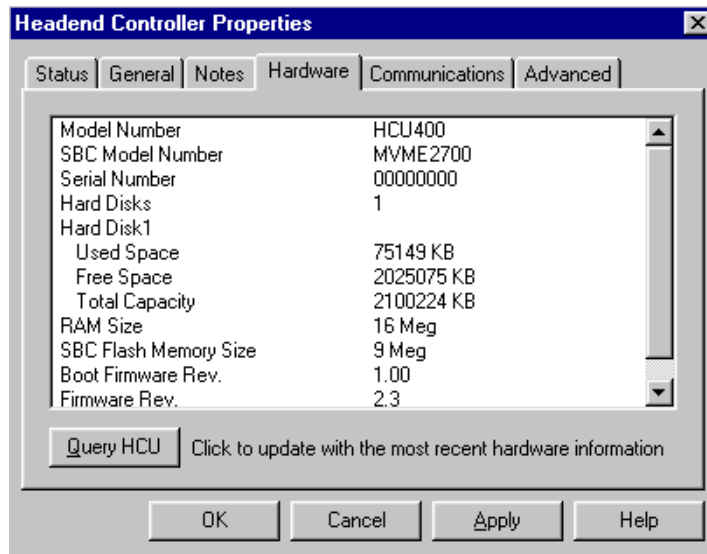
Headend Controller Properties

Status | General | Notes | Hardware | Communications | Advanced

| | |
|---|---|
| Model Number | HCU400 |
| SBC Model Number | MVME2700 |
| Serial Number | 00000000 |
| Hard Disks | 1 |
| Hard Disk1 | |
| Used Space | 75149 KB |
| Free Space | 2025075 KB |
| Total Capacity | 2100224 KB |
| RAM Size | 16 Meg |
| SBC Flash Memory Size | 9 Meg |
| Boot Firmware Rev. | 1.00 |
| Firmware Rev. | 2.3 |

Query HCU Click to update with the most recent hardware information

OK Cancel Apply Help